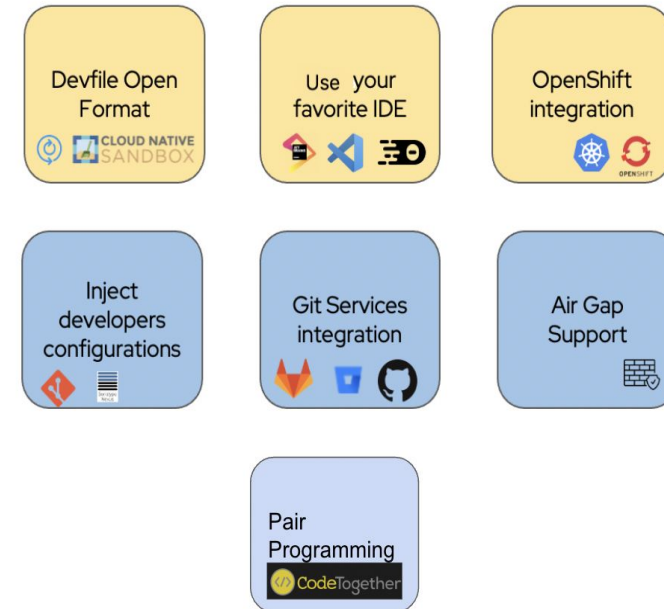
Devfile Open Format

CLOUD NATIVE SANDBOX

Use your favorite IDE

OpenShift integration

OPENSHIFT

Inject developers configurations

Git Services integration

Air Gap Support

Pair Programming

CodeTogether